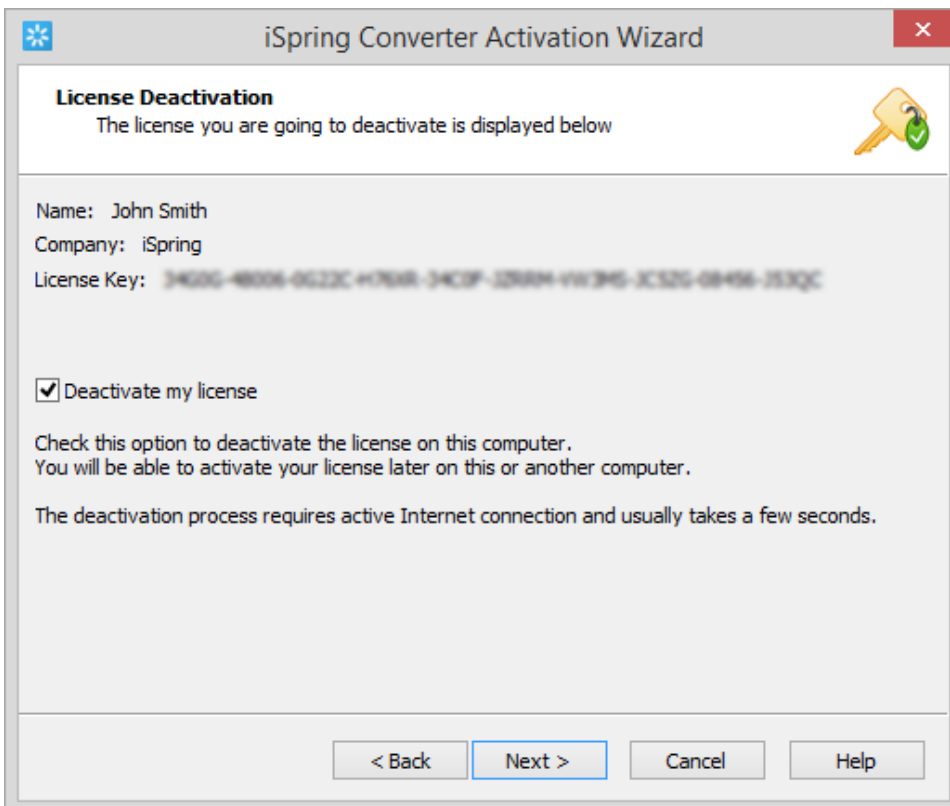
iSpring Converter Activation Wizard

License Deactivation
The license you are going to deactivate is displayed below

Name: John Smith
Company: iSpring
License Key: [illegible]

Deactivate my license

Check this option to deactivate the license on this computer.
You will be able to activate your license later on this or another computer.

The deactivation process requires active Internet connection and usually takes a few seconds.

< Back
Next >
Cancel
Help